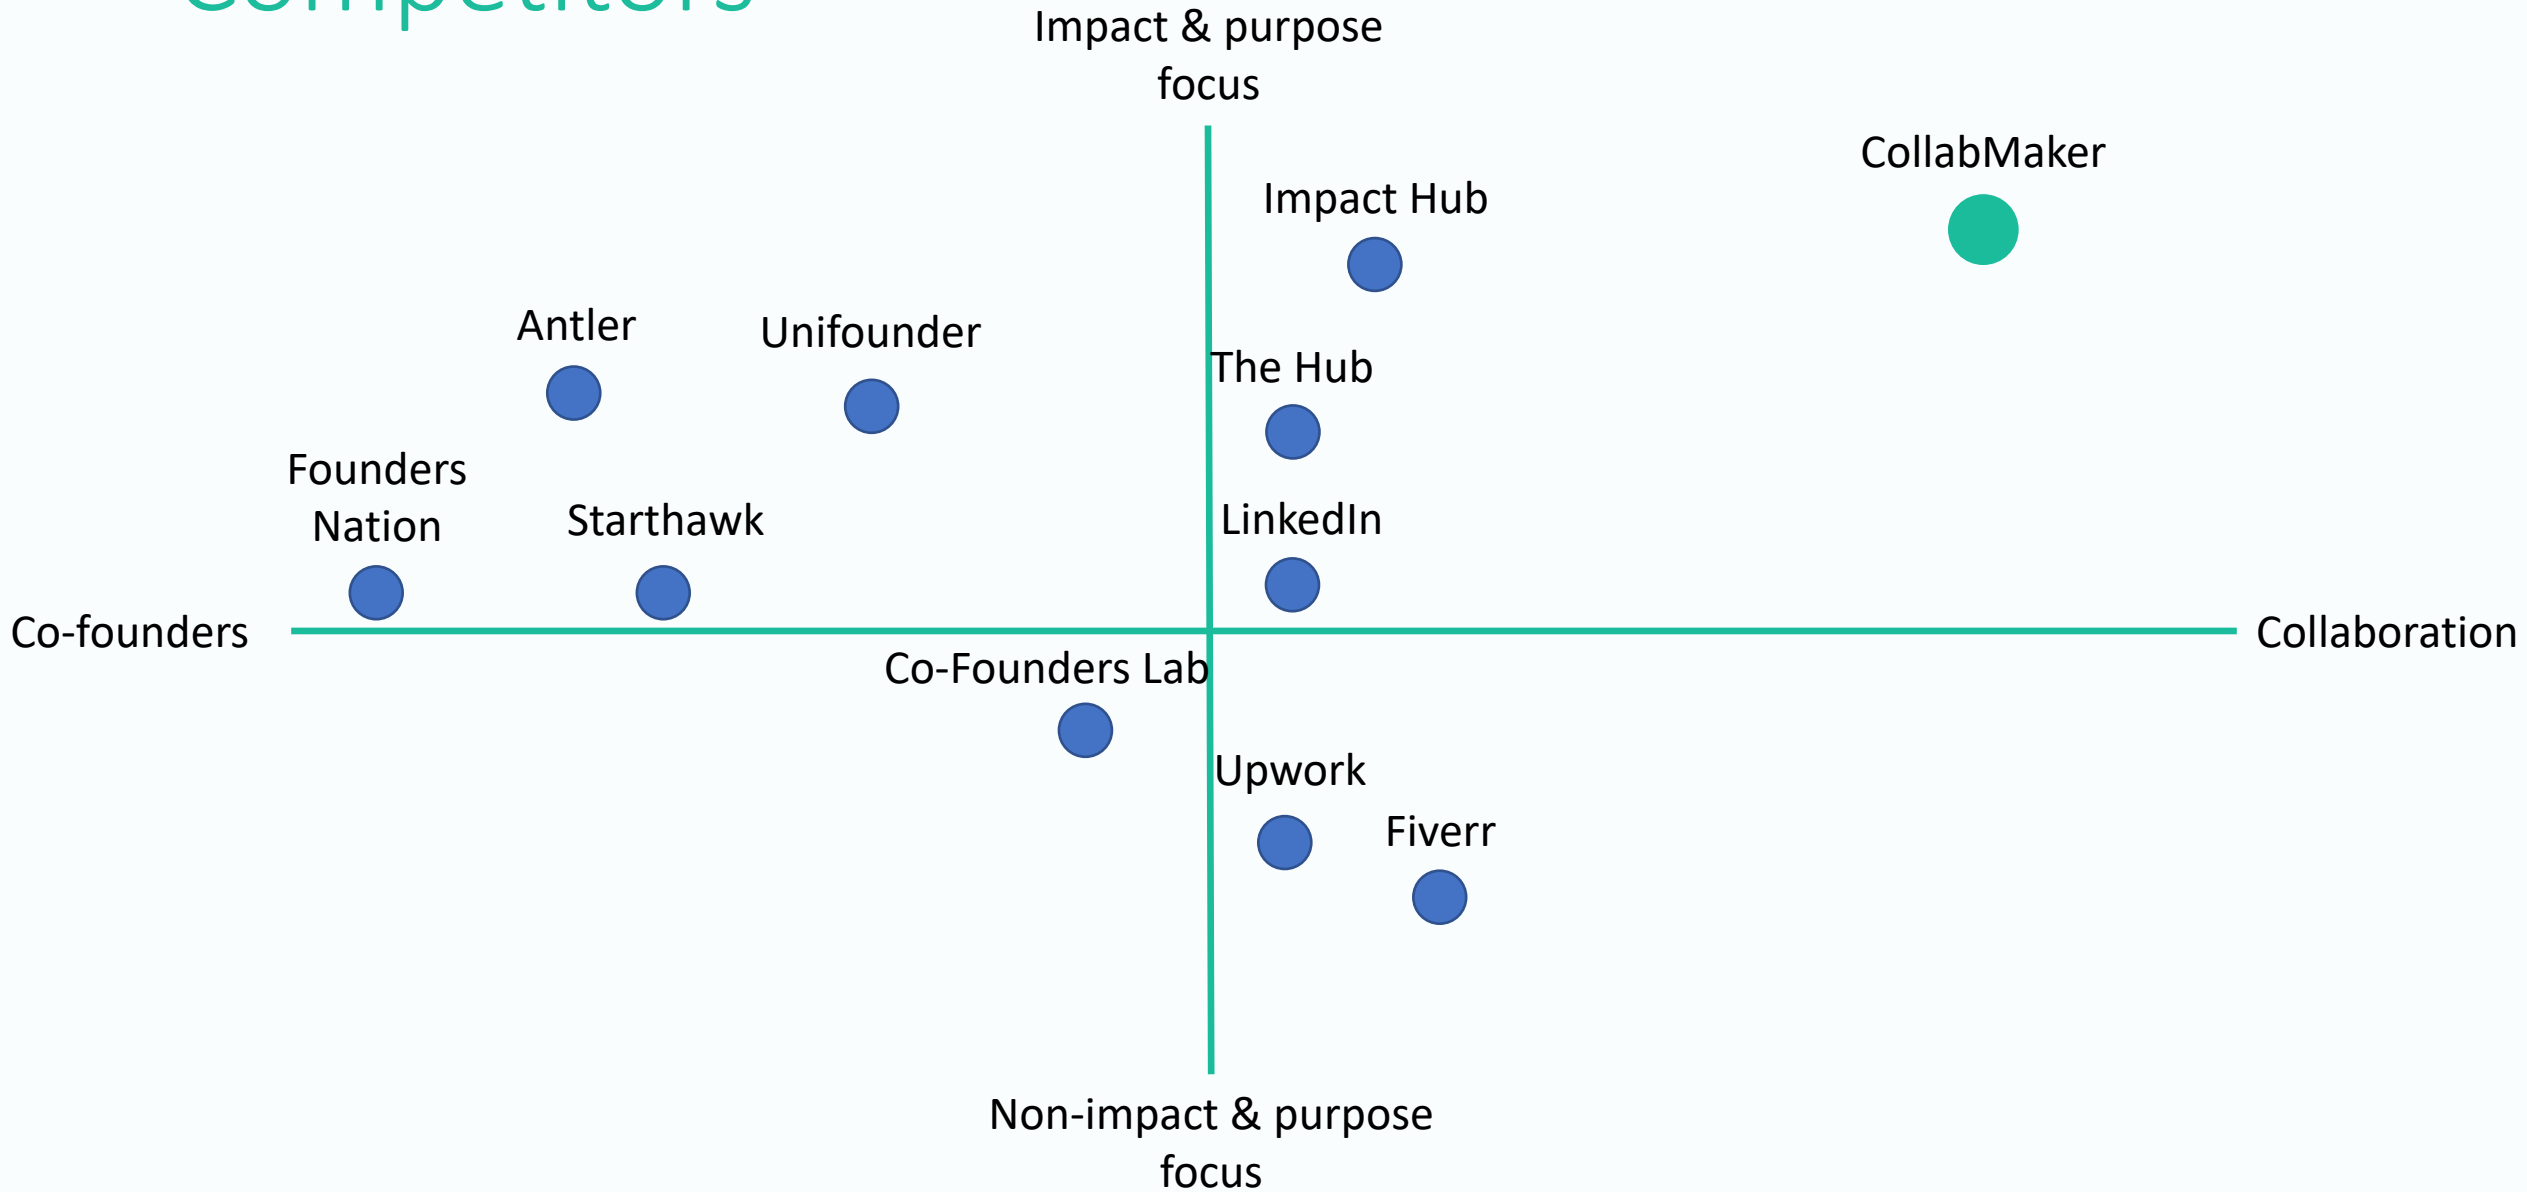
Competitors

Impact & purpose focus

CollabMaker

Impact Hub

Antler

Unifounder

The Hub

Founders Nation

Starthawk

LinkedIn

Co-founders

Collaboration

Co-Founders Lab

Upwork

Fiverr

Non-impact & purpose focus